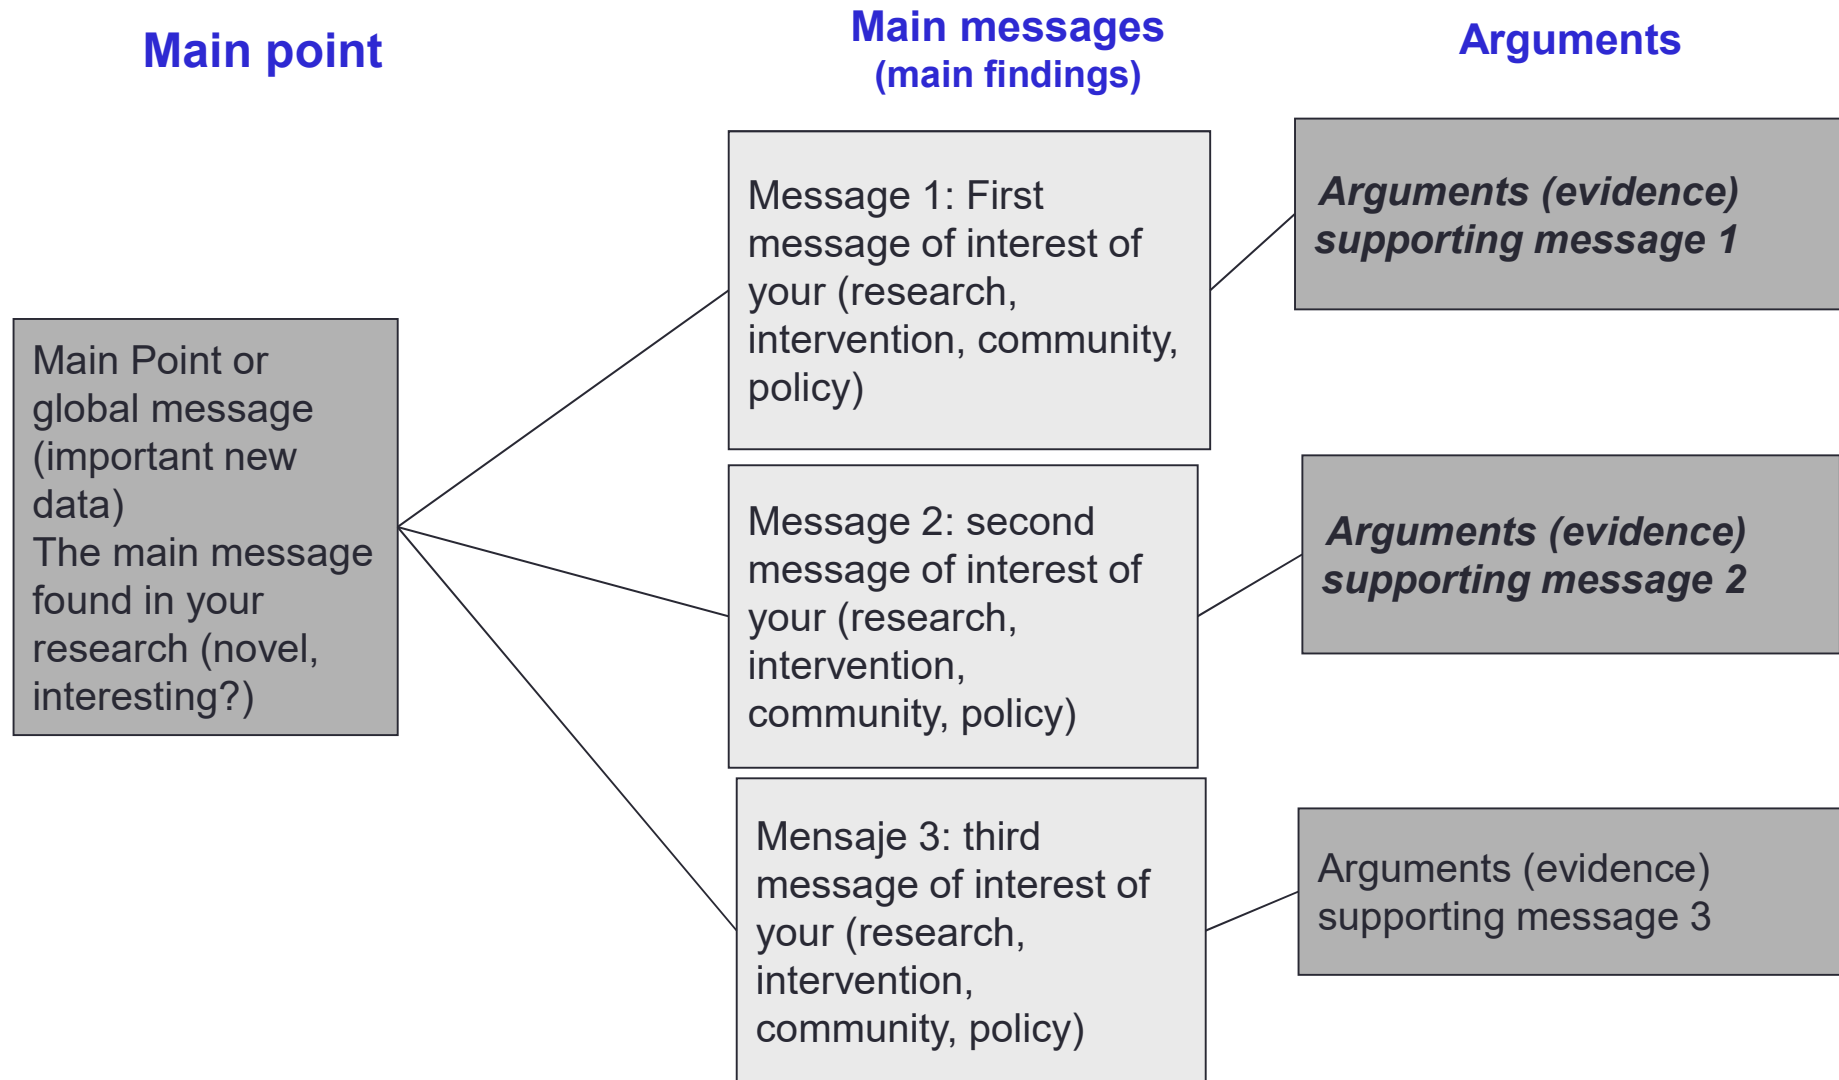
Main point

Main messages
(main findings)

Arguments

Main Point or global message (important new data)
The main message found in your research (novel, interesting?)

Message 1: First message of interest of your (research, intervention, community, policy)

Arguments (evidence) supporting message 1

Message 2: second message of interest of your (research, intervention, community, policy)

Arguments (evidence) supporting message 2

Mensaje 3: third message of interest of your (research, intervention, community, policy)

Arguments (evidence) supporting message 3